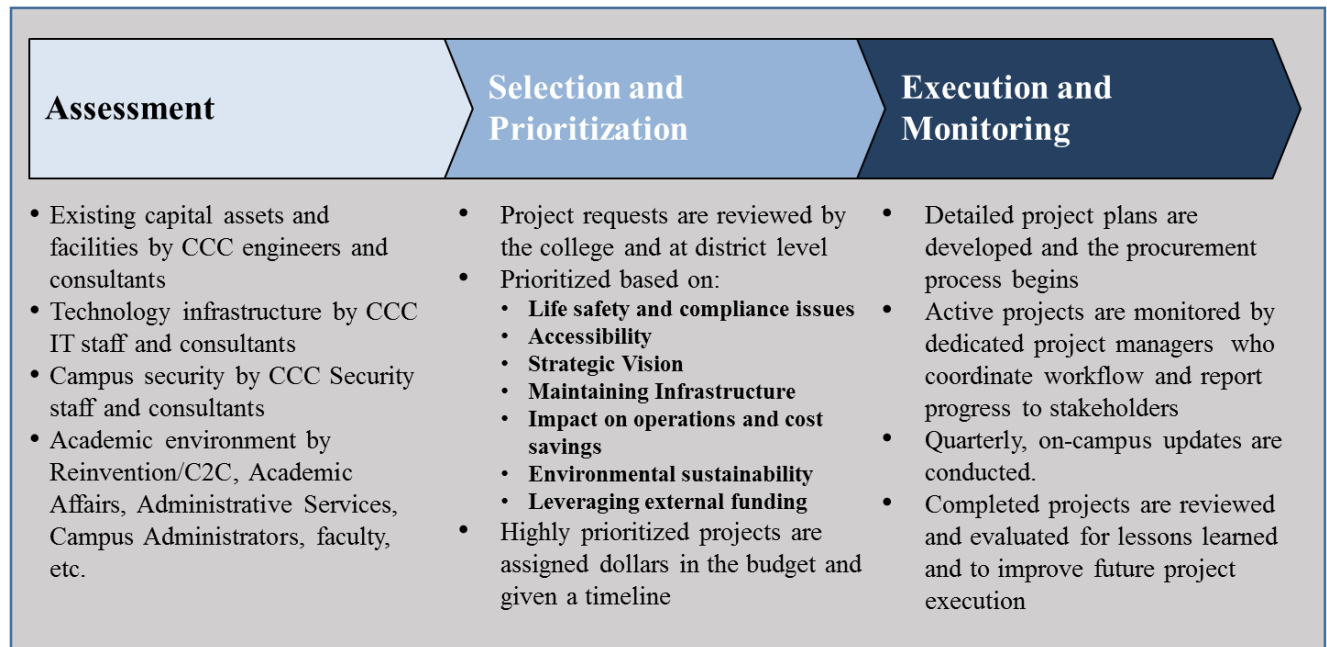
Assessment

Selection and Prioritization

Execution and Monitoring

• Existing capital assets and facilities by CCC engineers and consultants
• Technology infrastructure by CCC IT staff and consultants
• Campus security by CCC Security staff and consultants
• Academic environment by Reinvention/C2C, Academic Affairs, Administrative Services, Campus Administrators, faculty, etc.

• Project requests are reviewed by the college and at district level
• Prioritized based on:
  • Life safety and compliance issues
  • Accessibility
  • Strategic Vision
  • Maintaining Infrastructure
  • Impact on operations and cost savings
  • Environmental sustainability
  • Leveraging external funding
• Highly prioritized projects are assigned dollars in the budget and given a timeline

• Detailed project plans are developed and the procurement process begins
• Active projects are monitored by dedicated project managers who coordinate workflow and report progress to stakeholders
• Quarterly, on-campus updates are conducted.
• Completed projects are reviewed and evaluated for lessons learned and to improve future project execution